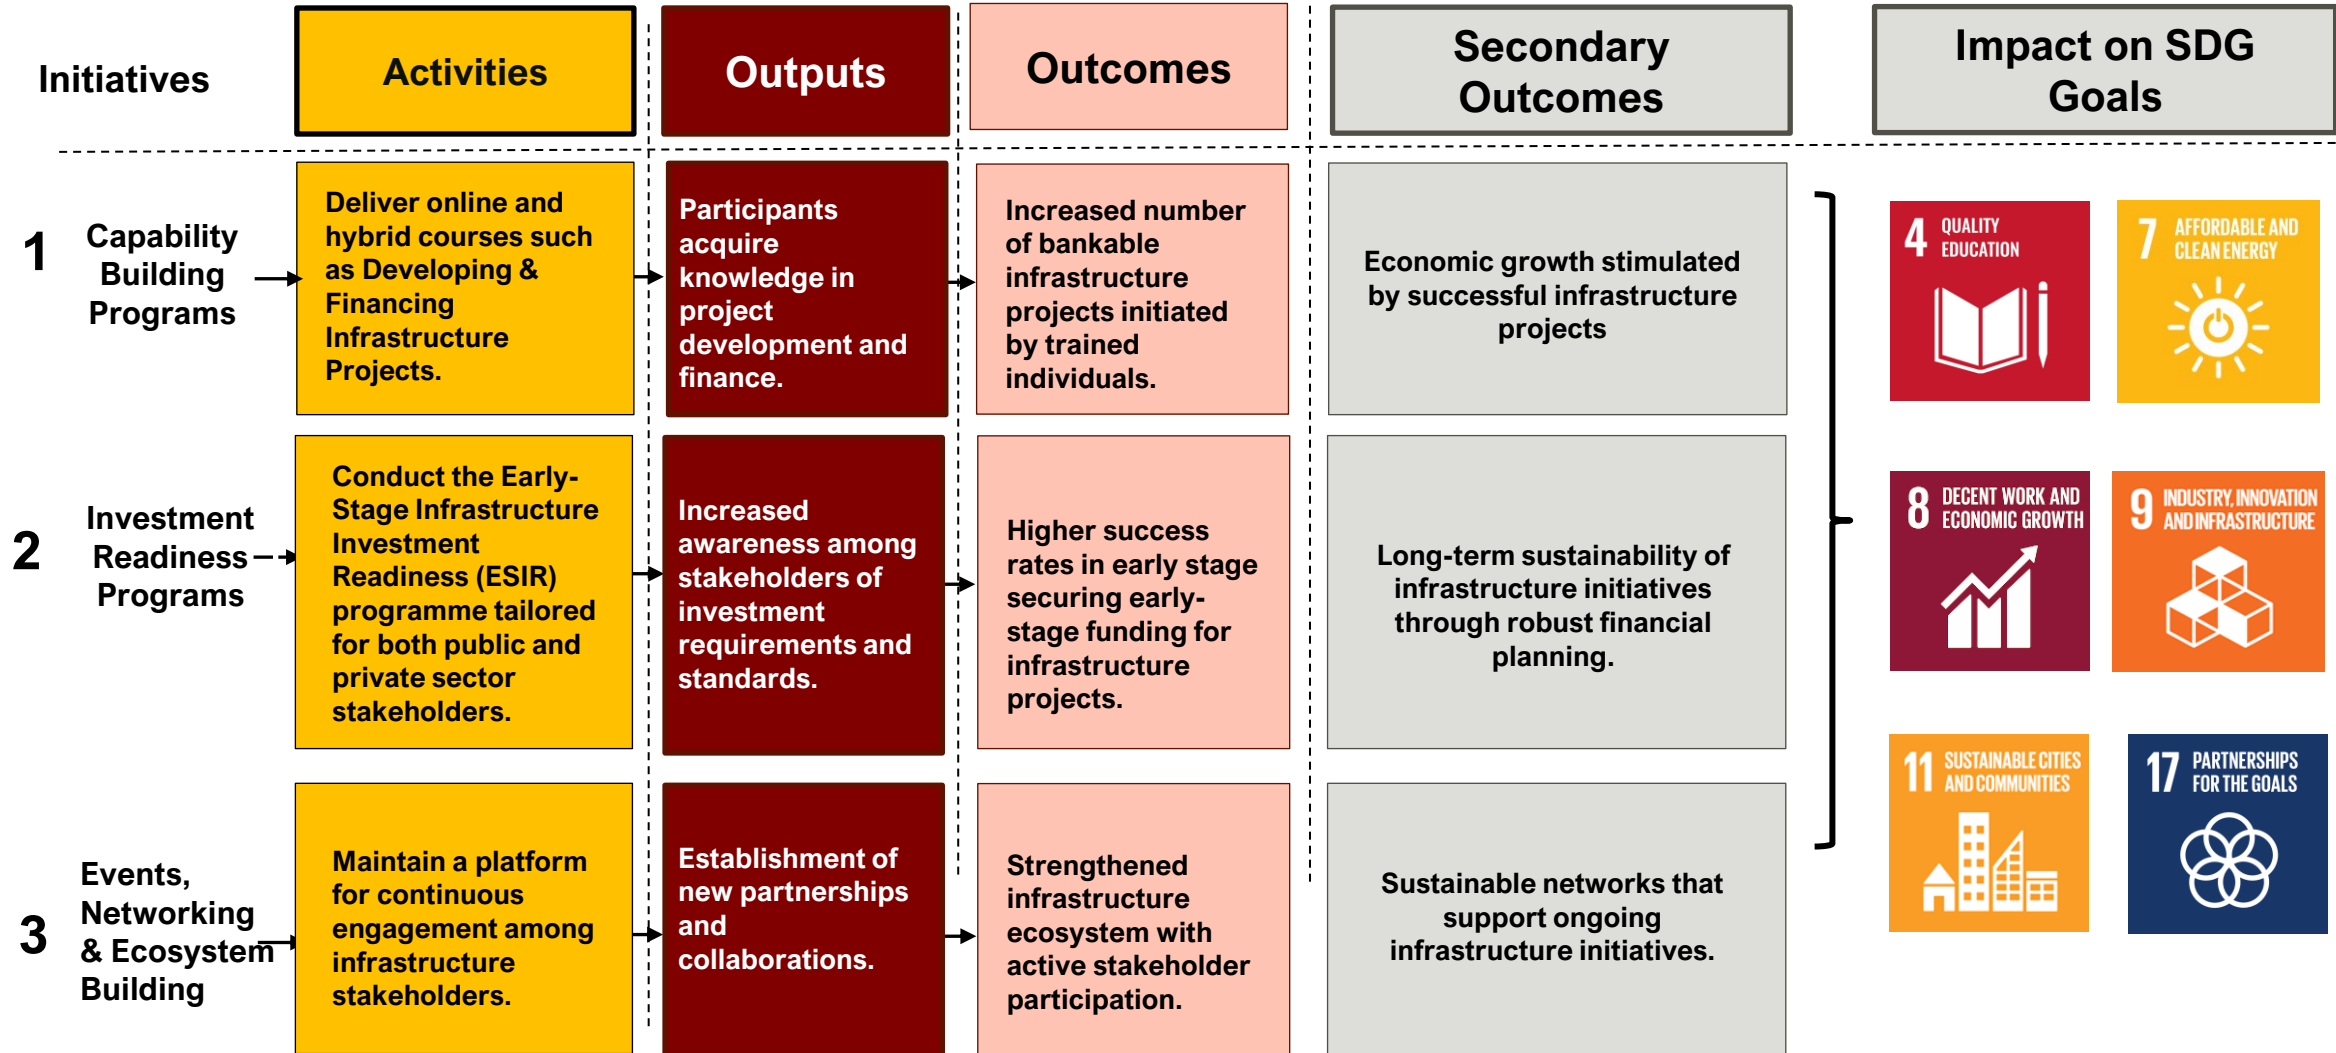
Initiatives

Activities

Outputs

Outcomes

Secondary Outcomes

Impact on SDG Goals

1 Capability Building Programs

Deliver online and hybrid courses such as Developing & Financing Infrastructure Projects.

Participants acquire knowledge in project development and finance.

Increased number of bankable infrastructure projects initiated by trained individuals.

Economic growth stimulated by successful infrastructure projects

2 Investment Readiness Programs

Conduct the Early-Stage Infrastructure Investment Readiness (ESIR) programme tailored for both public and private sector stakeholders.

Increased awareness among stakeholders of investment requirements and standards.

Higher success rates in early stage securing early-stage funding for infrastructure projects.

Long-term sustainability of infrastructure initiatives through robust financial planning.

3 Events, Networking & Ecosystem Building

Maintain a platform for continuous engagement among infrastructure stakeholders.

Establishment of new partnerships and collaborations.

Strengthened infrastructure ecosystem with active stakeholder participation.

Sustainable networks that support ongoing infrastructure initiatives.

4 QUALITY EDUCATION

7 AFFORDABLE AND CLEAN ENERGY

8 DECENT WORK AND ECONOMIC GROWTH

9 INDUSTRY, INNOVATION AND INFRASTRUCTURE

11 SUSTAINABLE CITIES AND COMMUNITIES

17 PARTNERSHIPS FOR THE GOALS